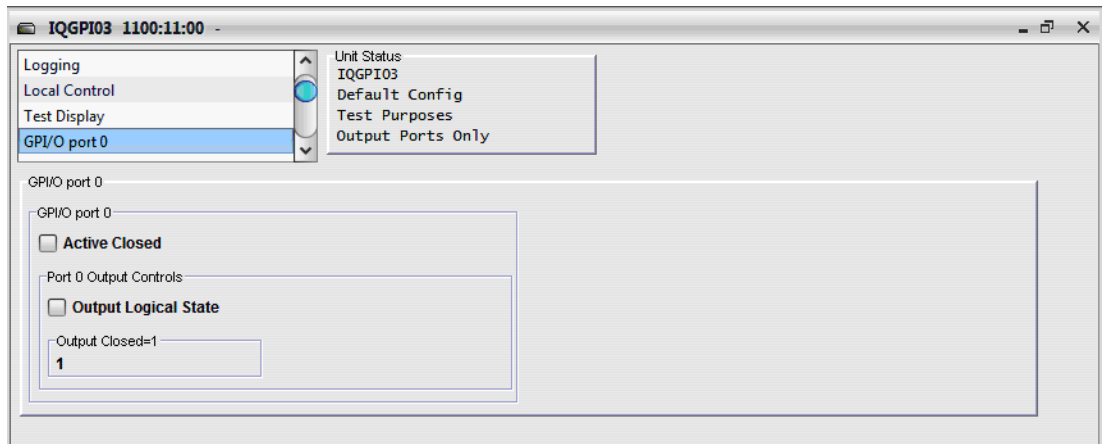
IQGPI03 1100:11:00 -

Logging
Local Control
Test Display
GPI/O port 0

Unit Status
IQGPI03
Default Config
Test Purposes
Output Ports Only

GPI/O port 0

GPI/O port 0

Active Closed

Port 0 Output Controls

Output Logical State

Output Closed=1
1